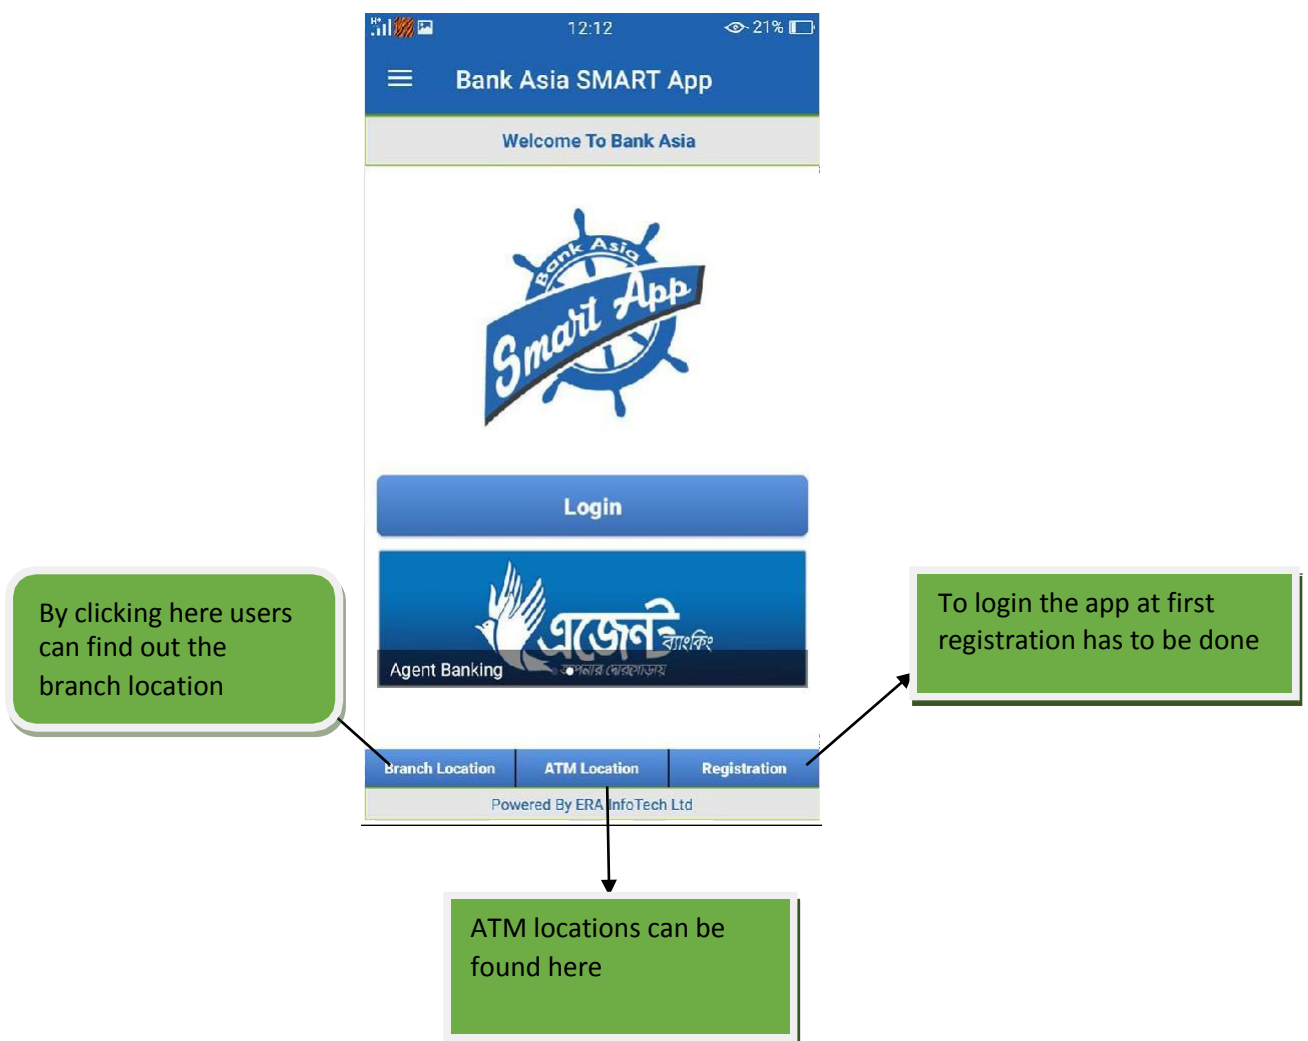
12:12
21%

Bank Asia SMART App

Welcome To Bank Asia

Bank Asia
Smart App

Login

এজেন্ট ব্যাংকিং
Agent Banking
আপনার দোরগোড়ায়

By clicking here users can find out the branch location

To login the app at first registration has to be done

Branch Location | ATM Location | Registration

Powered By ERA InfoTech Ltd

ATM locations can be found here